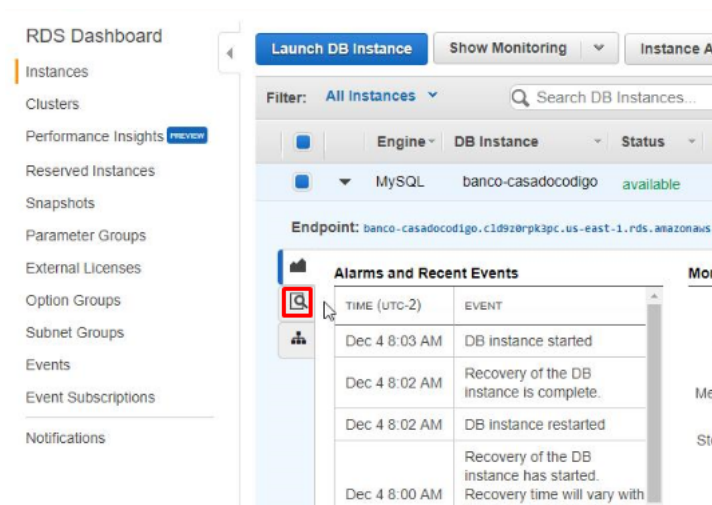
RDS Dashboard

Instances

Clusters

Performance Insights PREVIEW

Reserved Instances

Snapshots

Parameter Groups

External Licenses

Option Groups

Subnet Groups

Events

Event Subscriptions

Notifications

Launch DB Instance | Show Monitoring | Instance A

Filter: All Instances

Search DB Instances...

| | Engine | DB Instance | Status |
|---|---|---|---|
| | MySQL | banco-casadocodigo | available |

Endpoint: banco-casadocodigo.cld9z0rpk3pc.us-east-1.rds.amazonaws

Alarms and Recent Events

Mo

| TIME (UTC-2) | EVENT |
|---|---|
| Dec 4 8:03 AM | DB instance started |
| Dec 4 8:02 AM | Recovery of the DB instance is complete. |
| Dec 4 8:02 AM | DB instance restarted |
| Dec 4 8:00 AM | Recovery of the DB instance has started. Recovery time will vary with |

Me

St